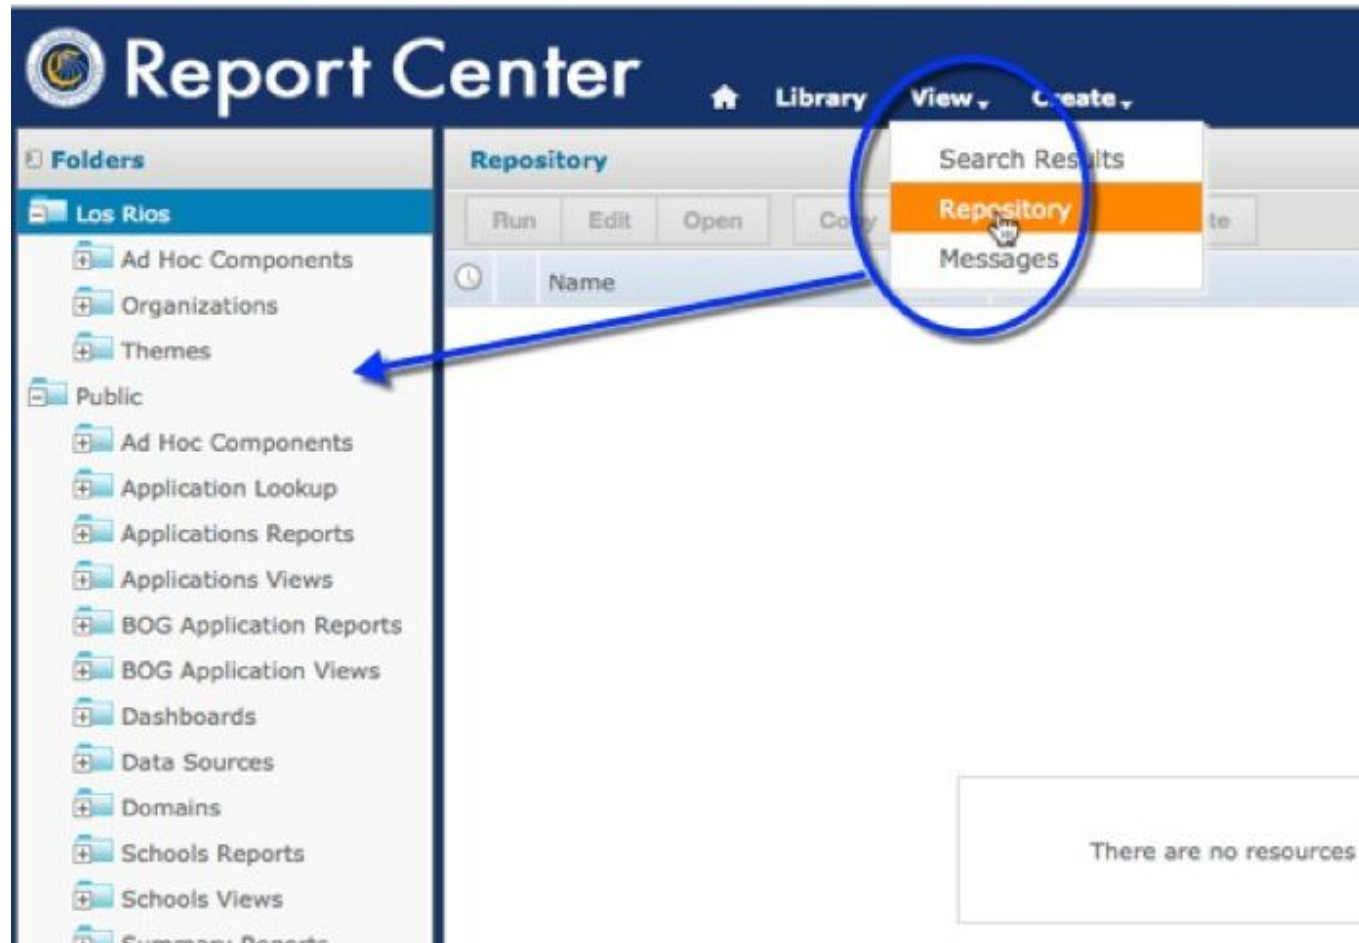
Report Center

Library View Create

Folders

Los Rios

Ad Hoc Components

Organizations

Themes

Public

Ad Hoc Components

Application Lookup

Applications Reports

Applications Views

BOG Application Reports

BOG Application Views

Dashboards

Data Sources

Domains

Schools Reports

Schools Views

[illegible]

Repository

Run Edit Open Co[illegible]y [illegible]te

Search Results

Repository

Messages

Name

There are no resources